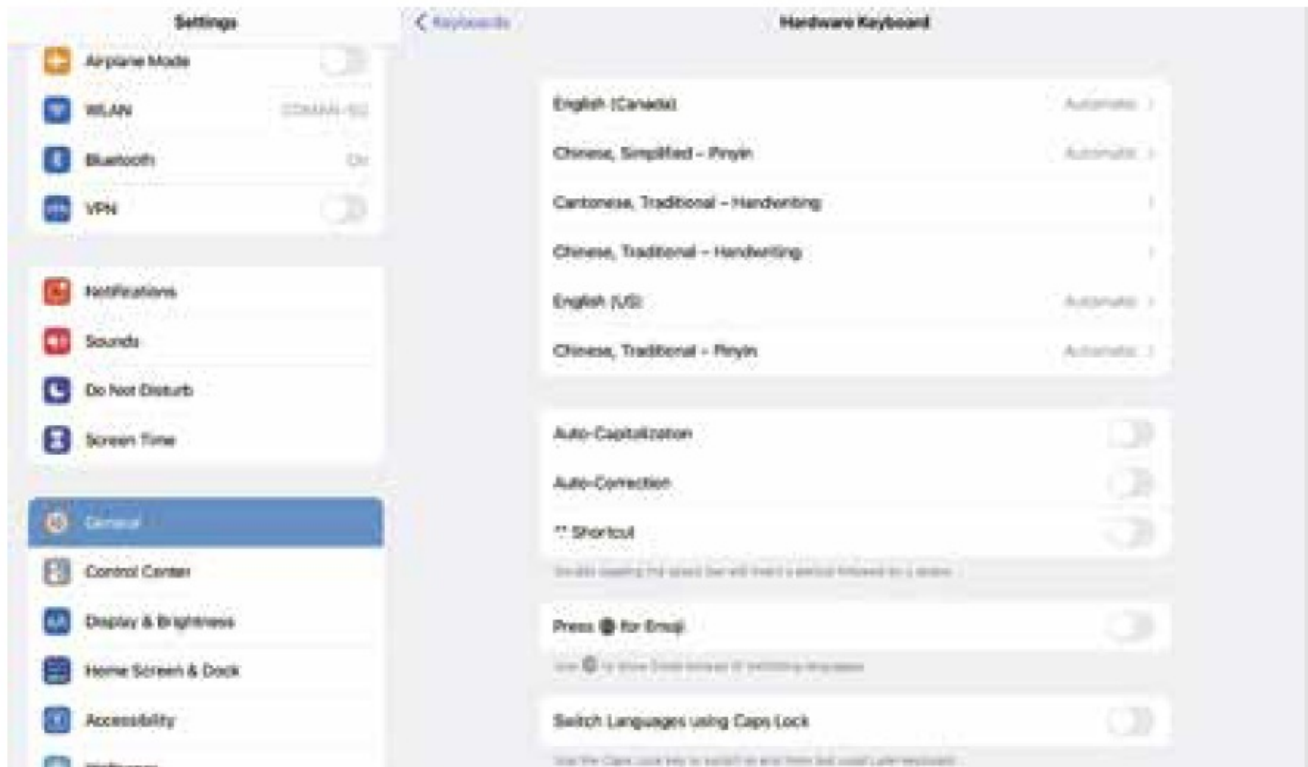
Settings

Airplane Mode

WLAN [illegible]

Bluetooth On

VPN

Notifications

Sounds

Do Not Disturb

Screen Time

General

Control Center

Display & Brightness

Home Screen & Dock

Accessibility

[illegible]

< Keyboards

Hardware Keyboard

English (Canada) Automatic >

Chinese, Simplified – Pinyin Automatic >

Cantonese, Traditional – Handwriting >

Chinese, Traditional – Handwriting >

English (US) Automatic >

Chinese, Traditional – Pinyin Automatic >

Auto-Capitalization

Auto-Correction

"." Shortcut

Double tapping the space bar will insert a period followed by a space.

Press 🌐 for Emoji

Use 🌐 to show Emoji instead of switching languages.

Switch Languages using Caps Lock

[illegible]